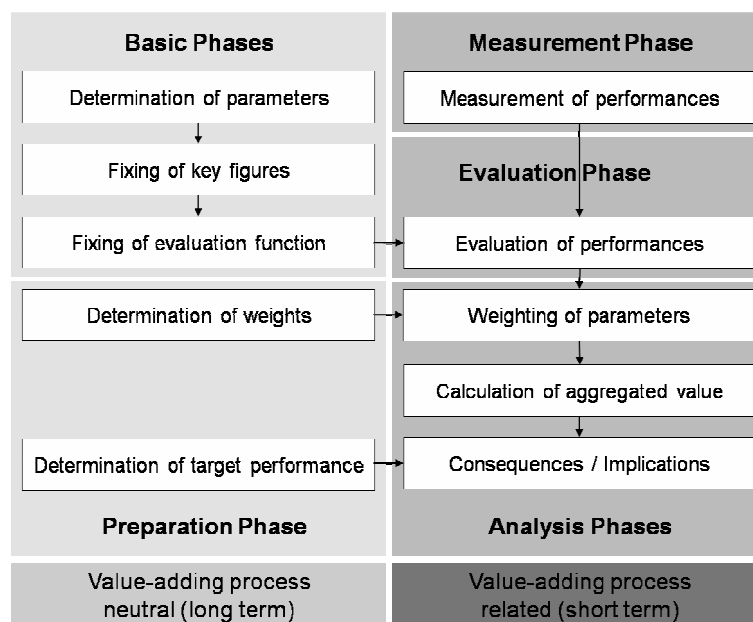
Basic Phases

Determination of parameters

Fixing of key figures

Fixing of evaluation function

Measurement Phase

Measurement of performances

Evaluation Phase

Evaluation of performances

Determination of weights

Determination of target performance

Preparation Phase

Weighting of parameters

Calculation of aggregated value

Consequences / Implications

Analysis Phases

Value-adding process neutral (long term)

Value-adding process related (short term)